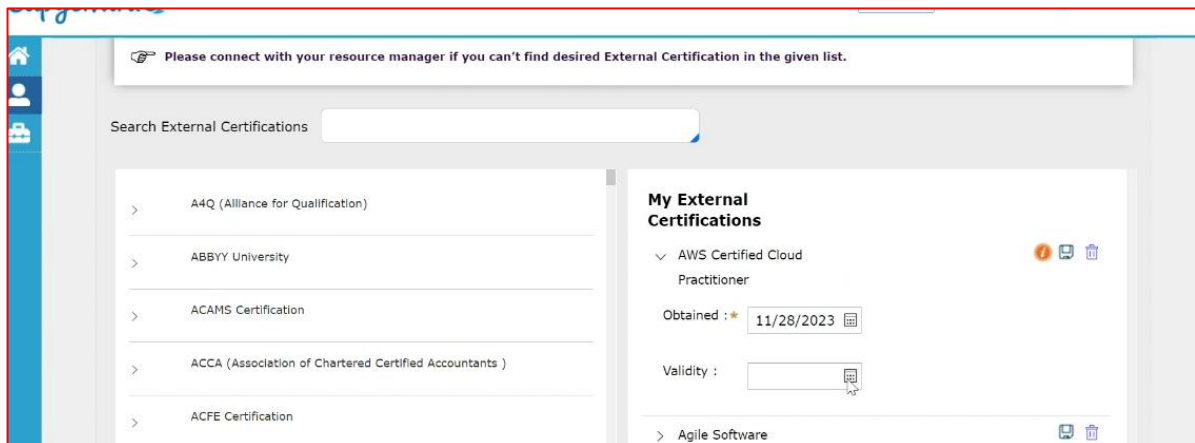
Please connect with your resource manager if you can't find desired External Certification in the given list.

Search External Certifications

A4Q (Alliance for Qualification)

ABBYY University

ACAMS Certification

ACCA (Association of Chartered Certified Accountants )

ACFE Certification

My External Certifications

AWS Certified Cloud Practitioner

Obtained :* 11/28/2023

Validity :

Agile Software